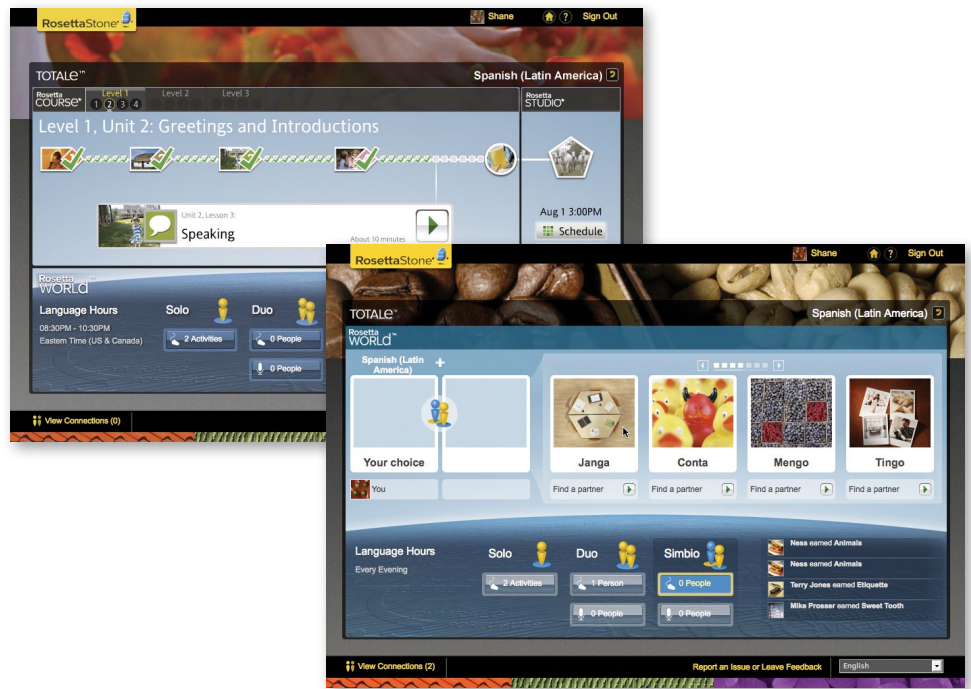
RosettaStone

Shane

Sign Out

TOTALe™

Spanish (Latin America) ?

Rosetta COURSE

Level 1

1 2 3 4

Level 2

Level 3

Rosetta STUDIO

Level 1, Unit 2: Greetings and Introductions

Unit 2, Lesson 3:

Speaking

About 10 minutes

Aug 1 3:00PM

Schedule

Rosetta WORLD

Language Hours

08:30PM - 10:30PM

Eastern Time (US & Canada)

Solo

2 Activities

Duo

0 People

0 People

View Connections (0)

RosettaStone

Shane

Sign Out

TOTALe™

Spanish (Latin America) ?

Rosetta WORLD

Spanish (Latin America) +

Your choice

You

Janga

Find a partner

Conta

Find a partner

Mengo

Find a partner

Tingo

Find a partner

Language Hours

Every Evening

Solo

2 Activities

Duo

1 Person

0 People

Simbio

0 People

0 People

Ness earned Animals

Ness earned Animals

Terry Jones earned Etiquette

Mike Prosser earned Sweet Tooth

View Connections (2)

Report an Issue or Leave Feedback

English